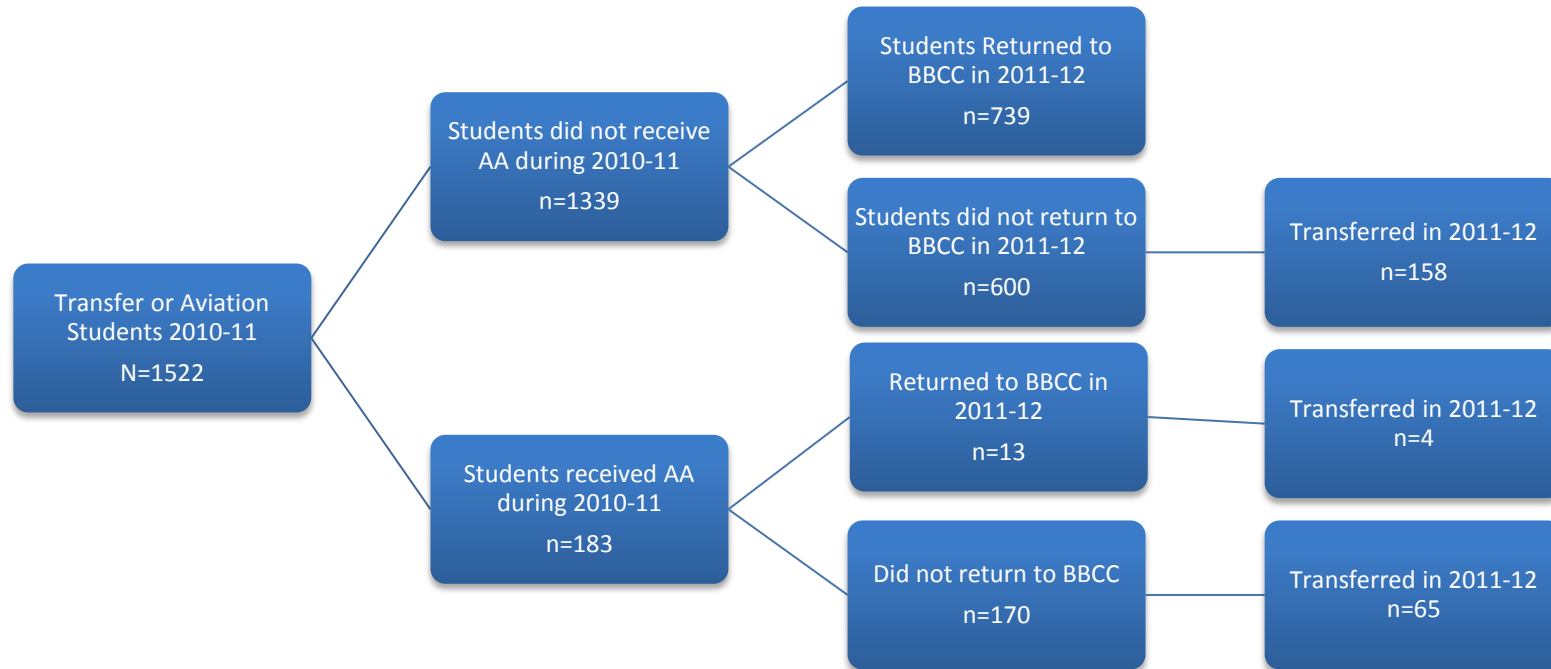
Transfer or Aviation Students 2010-11
N=1522

Students did not receive AA during 2010-11
n=1339

Students Returned to BBCC in 2011-12
n=739

Students did not return to BBCC in 2011-12
n=600

Transferred in 2011-12
n=158

Students received AA during 2010-11
n=183

Returned to BBCC in 2011-12
n=13

Transferred in 2011-12
n=4

Did not return to BBCC
n=170

Transferred in 2011-12
n=65